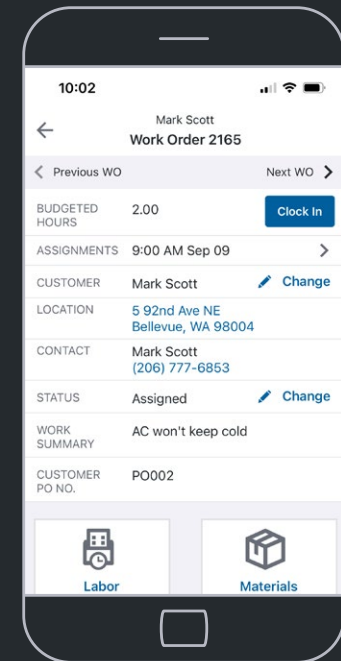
10:02

Mark Scott
Work Order 2165

Previous WO
Next WO

BUDGETED HOURS 2.00
Clock In

ASSIGNMENTS 9:00 AM Sep 09

CUSTOMER Mark Scott
Change

LOCATION 5 92nd Ave NE
Bellevue, WA 98004

CONTACT Mark Scott
(206) 777-6853

STATUS Assigned
Change

WORK SUMMARY AC won't keep cold

CUSTOMER PO NO. PO002

Labor

Materials